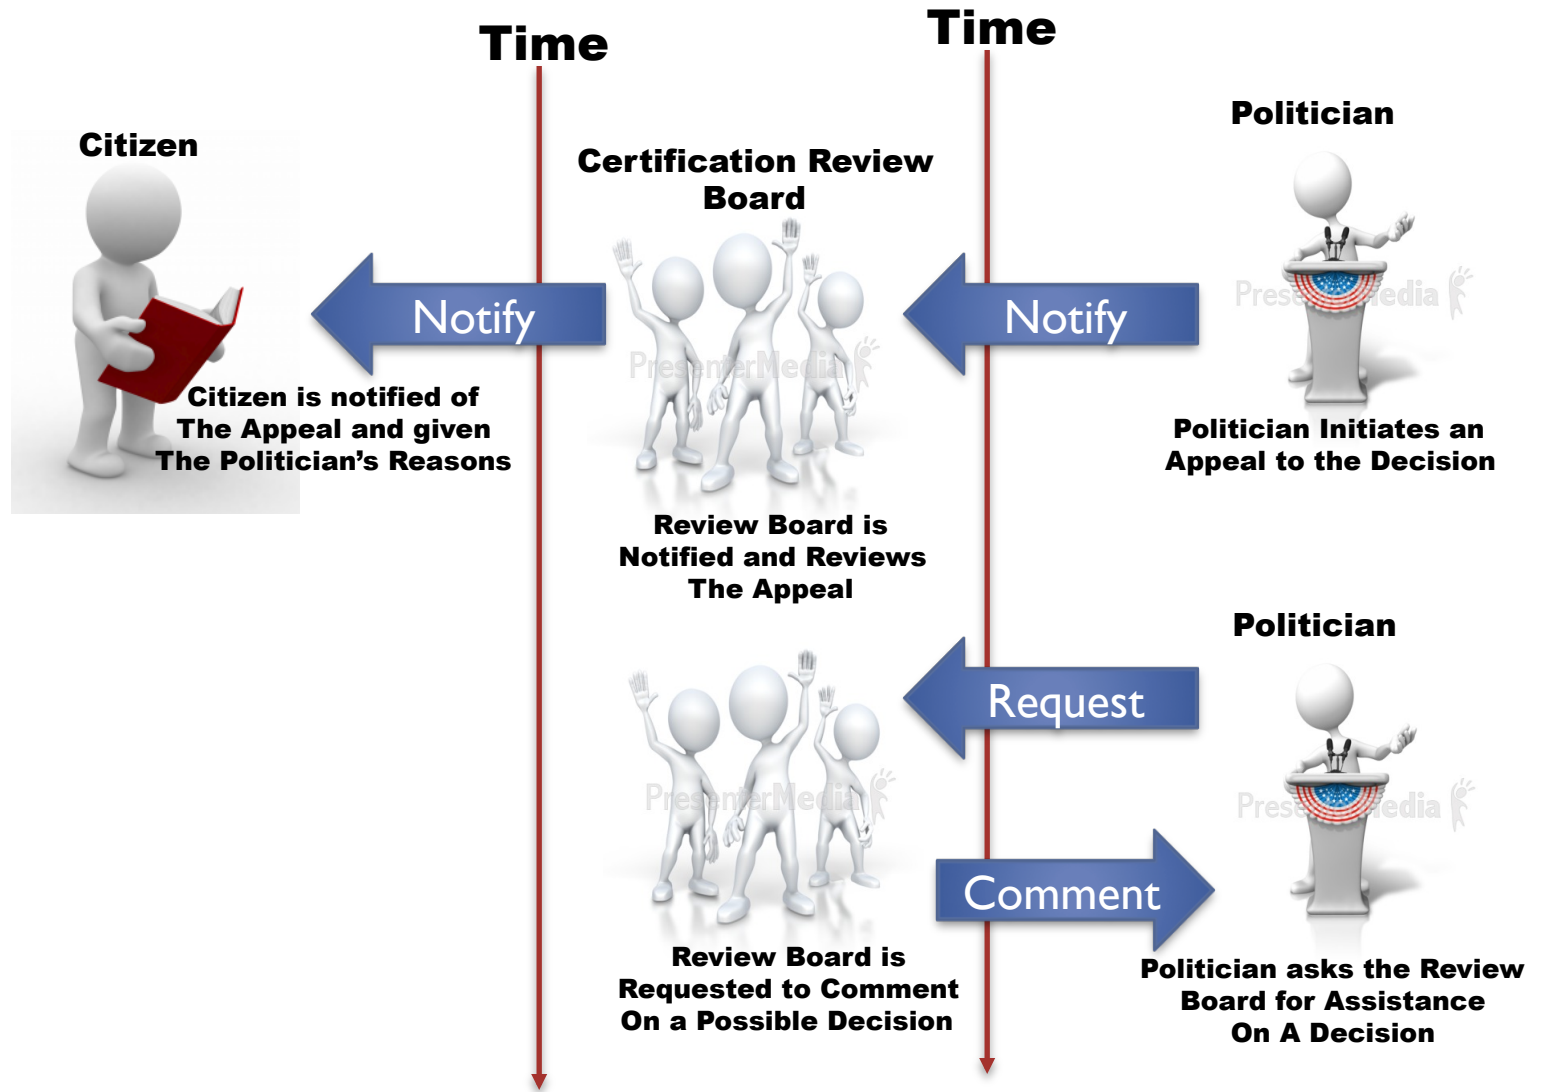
Time

Time

Citizen

Certification Review Board

Politician

Notify

Notify

Citizen is notified of The Appeal and given The Politician's Reasons

PresenterMedia

Presenter Media

Politician Initiates an Appeal to the Decision

Review Board is Notified and Reviews The Appeal

Politician

Request

PresenterMedia

Presenter Media

Comment

Review Board is Requested to Comment On a Possible Decision

Politician asks the Review Board for Assistance On A Decision